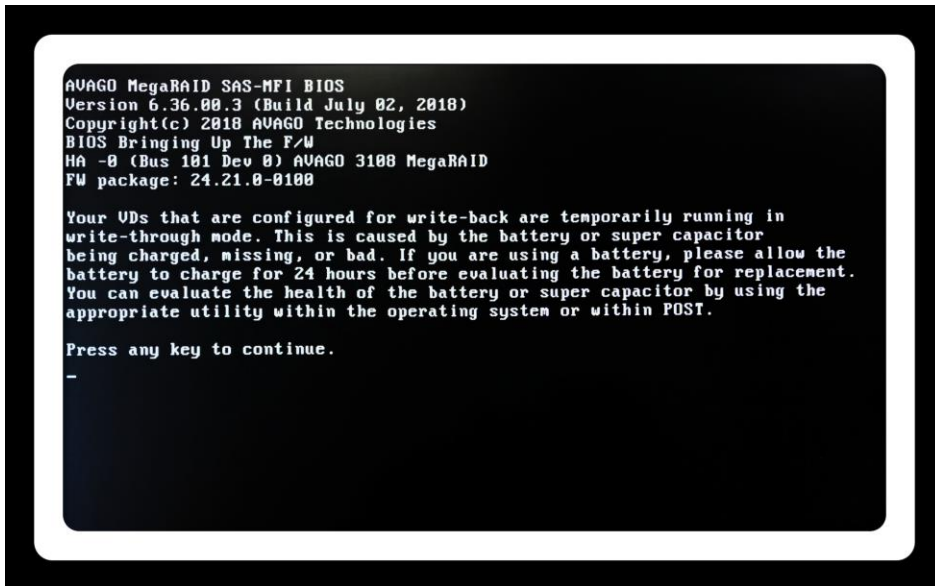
AVAGO MegaRAID SAS-MFI BIOS
Version 6.36.00.3 (Build July 02, 2018)
Copyright(c) 2018 AVAGO Technologies
BIOS Bringing Up The F/W
HA -0 (Bus 101 Dev 0) AVAGO 3108 MegaRAID
FW package: 24.21.0-0100

Your VDs that are configured for write-back are temporarily running in write-through mode. This is caused by the battery or super capacitor being charged, missing, or bad. If you are using a battery, please allow the battery to charge for 24 hours before evaluating the battery for replacement. You can evaluate the health of the battery or super capacitor by using the appropriate utility within the operating system or within POST.

Press any key to continue.

_